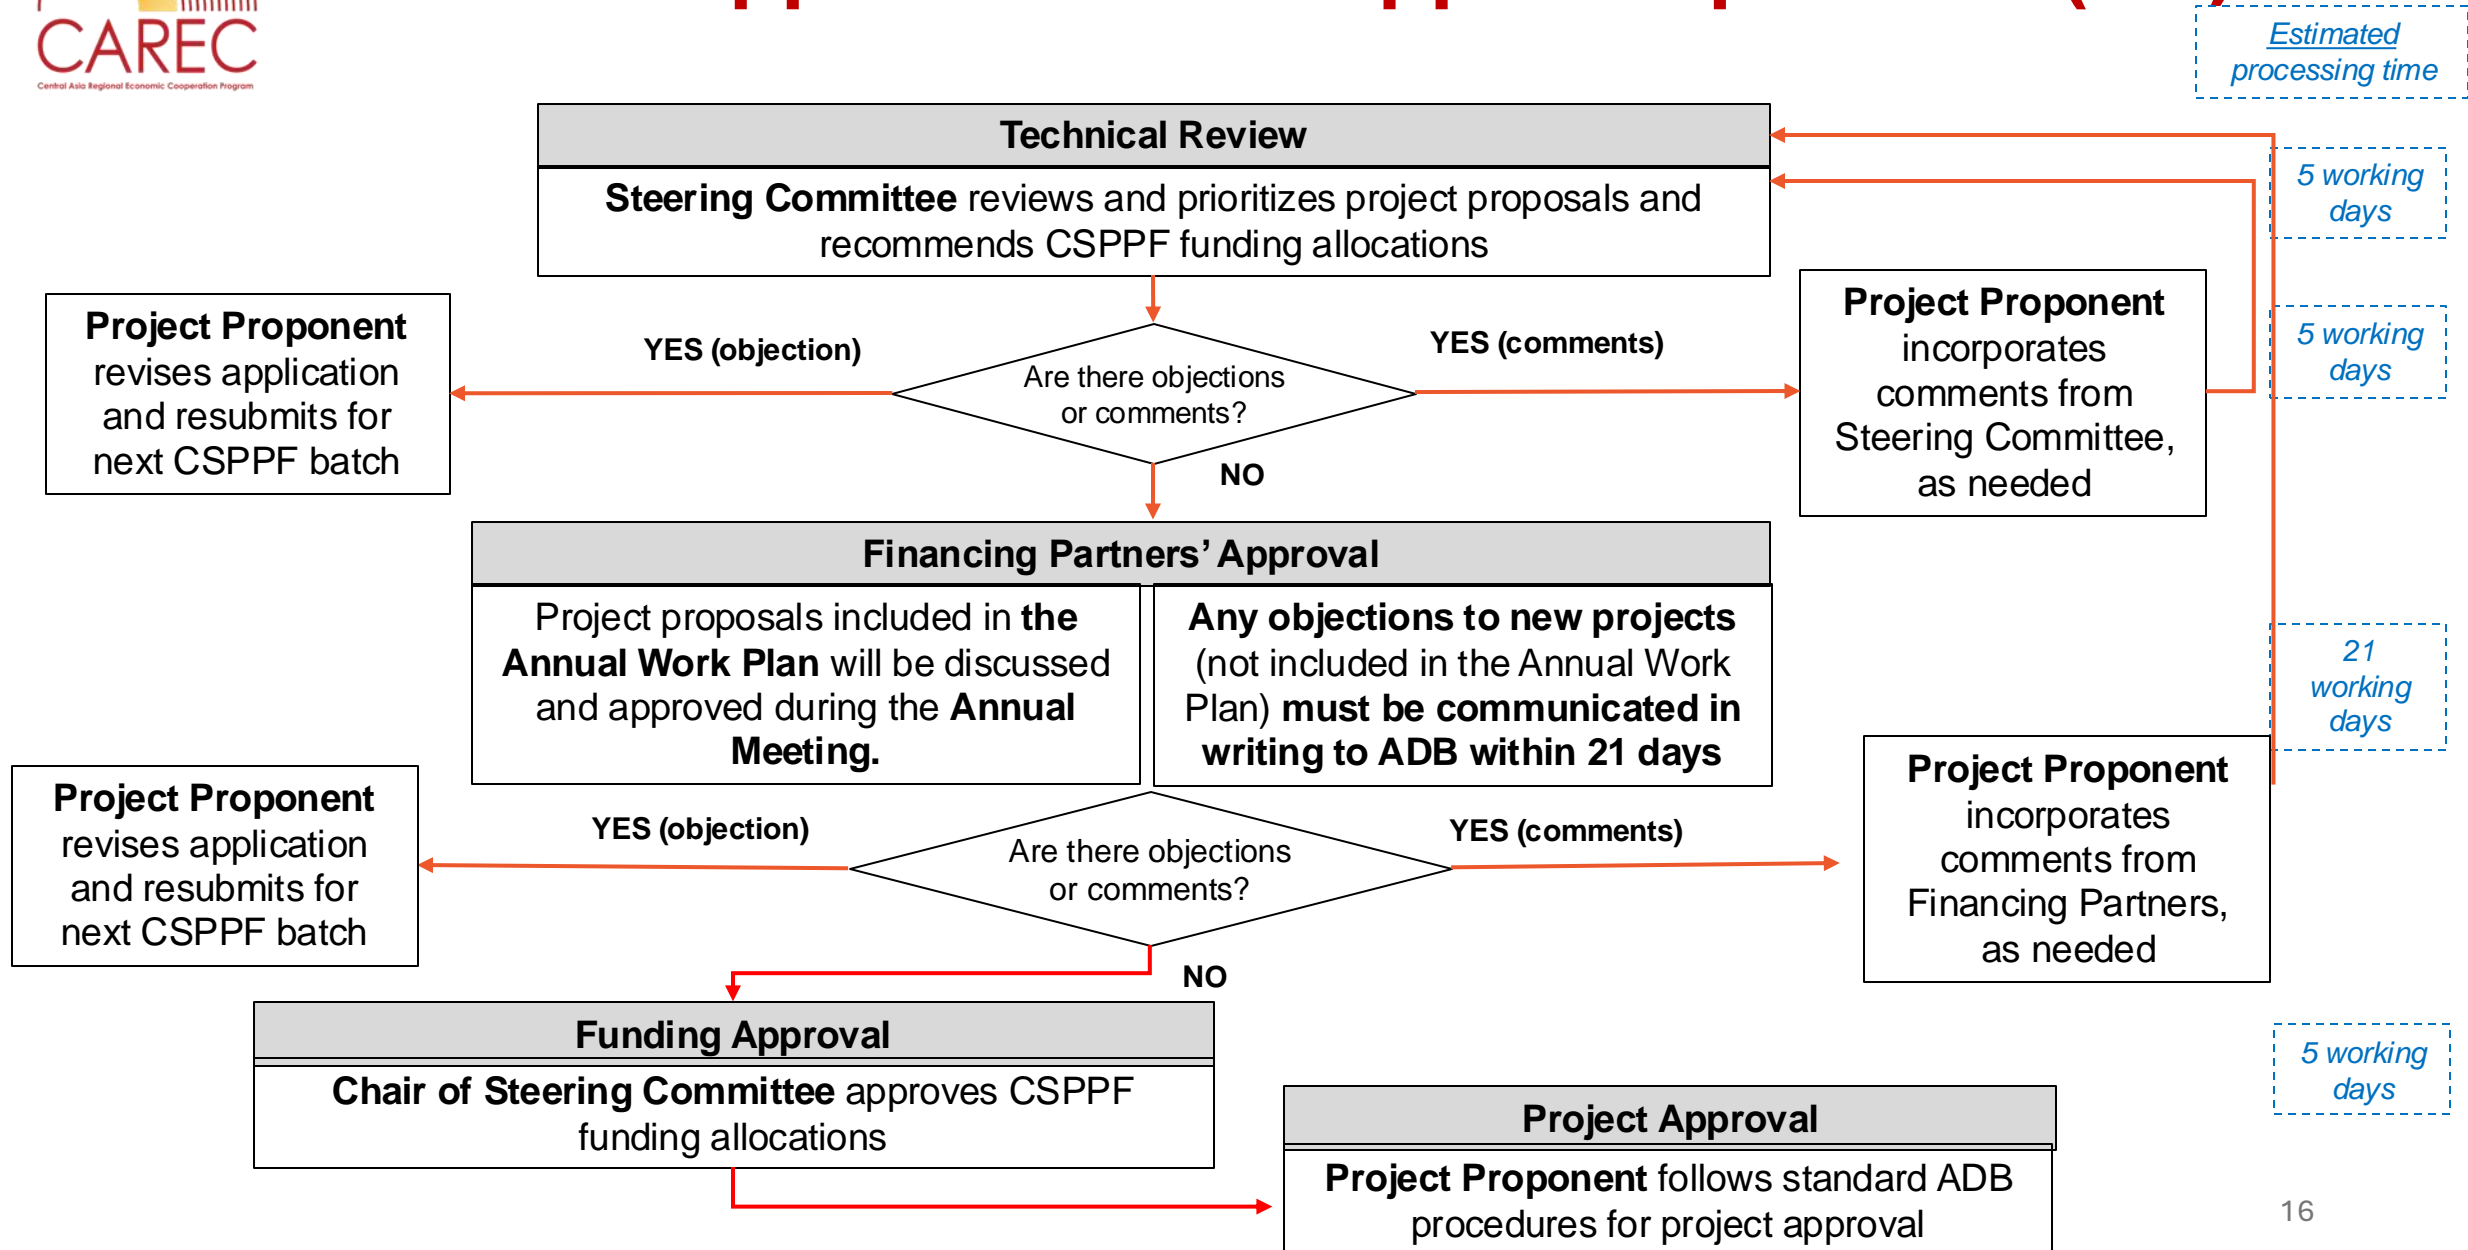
CAREC
Central Asia Regional Economic Cooperation Program

Estimated processing time

Technical Review

Steering Committee reviews and prioritizes project proposals and recommends CSPPF funding allocations

5 working days

5 working days

Project Proponent revises application and resubmits for next CSPPF batch

YES (objection)

Are there objections or comments?

YES (comments)

Project Proponent incorporates comments from Steering Committee, as needed

NO

Financing Partners' Approval

Project proposals included in the Annual Work Plan will be discussed and approved during the Annual Meeting.

Any objections to new projects (not included in the Annual Work Plan) must be communicated in writing to ADB within 21 days

21 working days

Project Proponent revises application and resubmits for next CSPPF batch

YES (objection)

Are there objections or comments?

YES (comments)

Project Proponent incorporates comments from Financing Partners, as needed

NO

Funding Approval

Chair of Steering Committee approves CSPPF funding allocations

5 working days

Project Approval

Project Proponent follows standard ADB procedures for project approval

16